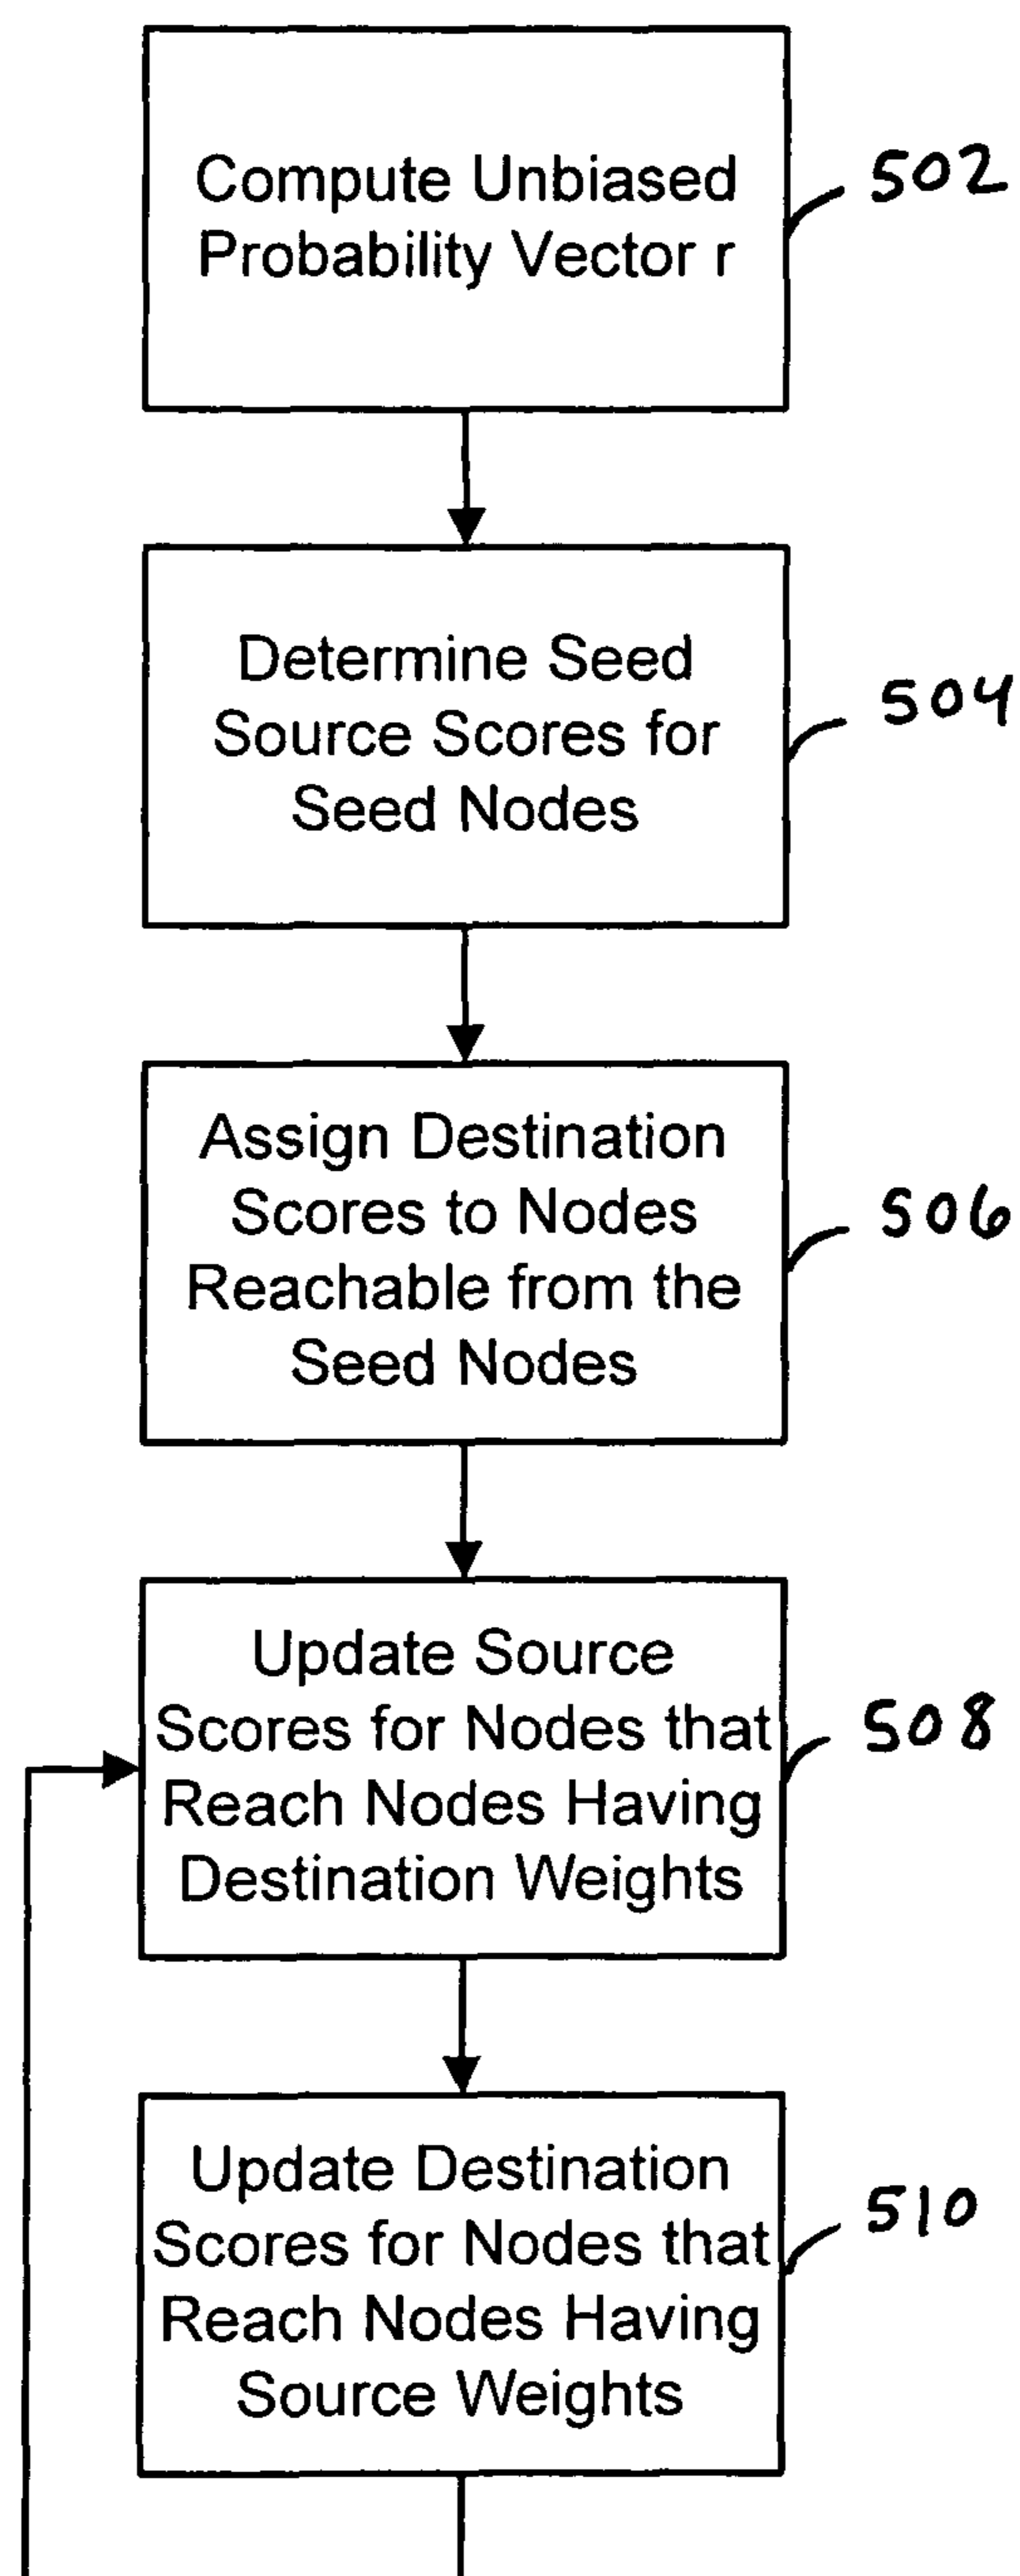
Compute Unbiased Probability Vector r

502

Determine Seed Source Scores for Seed Nodes

504

Assign Destination Scores to Nodes Reachable from the Seed Nodes

506

Update Source Scores for Nodes that Reach Nodes Having Destination Weights

508

Update Destination Scores for Nodes that Reach Nodes Having Source Weights

510